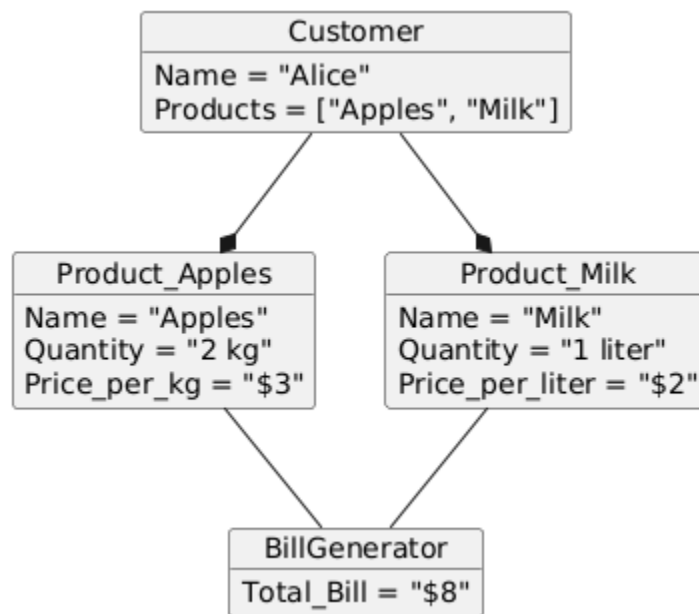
Customer

Name = "Alice"
Products = ["Apples", "Milk"]

Product_Apples

Name = "Apples"
Quantity = "2 kg"
Price_per_kg = "$3"

Product_Milk

Name = "Milk"
Quantity = "1 liter"
Price_per_liter = "$2"

BillGenerator

Total_Bill = "$8"